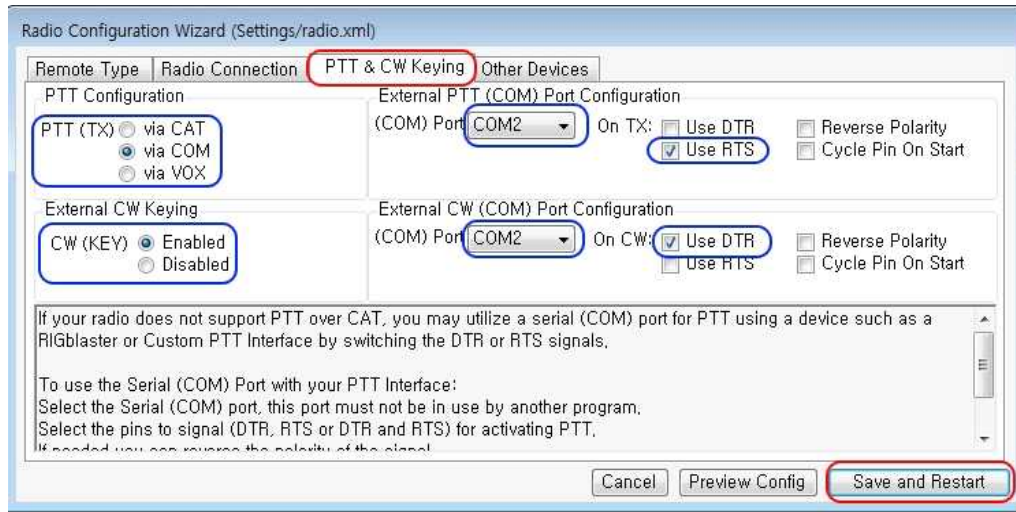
Radio Configuration Wizard (Settings/radio.xml)

Remote Type | Radio Connection | PTT & CW Keying | Other Devices

PTT Configuration

PTT (TX) via CAT
via COM
via VOX

External PTT (COM) Port Configuration

(COM) Port COM2 On TX: Use DTR Use RTS Reverse Polarity Cycle Pin On Start

External CW Keying

CW (KEY) Enabled
Disabled

External CW (COM) Port Configuration

(COM) Port COM2 On CW: Use DTR Use RTS Reverse Polarity Cycle Pin On Start

If your radio does not support PTT over CAT, you may utilize a serial (COM) port for PTT using a device such as a RIGblaster or Custom PTT Interface by switching the DTR or RTS signals.

To use the Serial (COM) Port with your PTT Interface:
Select the Serial (COM) port, this port must not be in use by another program.
Select the pins to signal (DTR, RTS or DTR and RTS) for activating PTT.
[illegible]

Cancel | Preview Config | Save and Restart